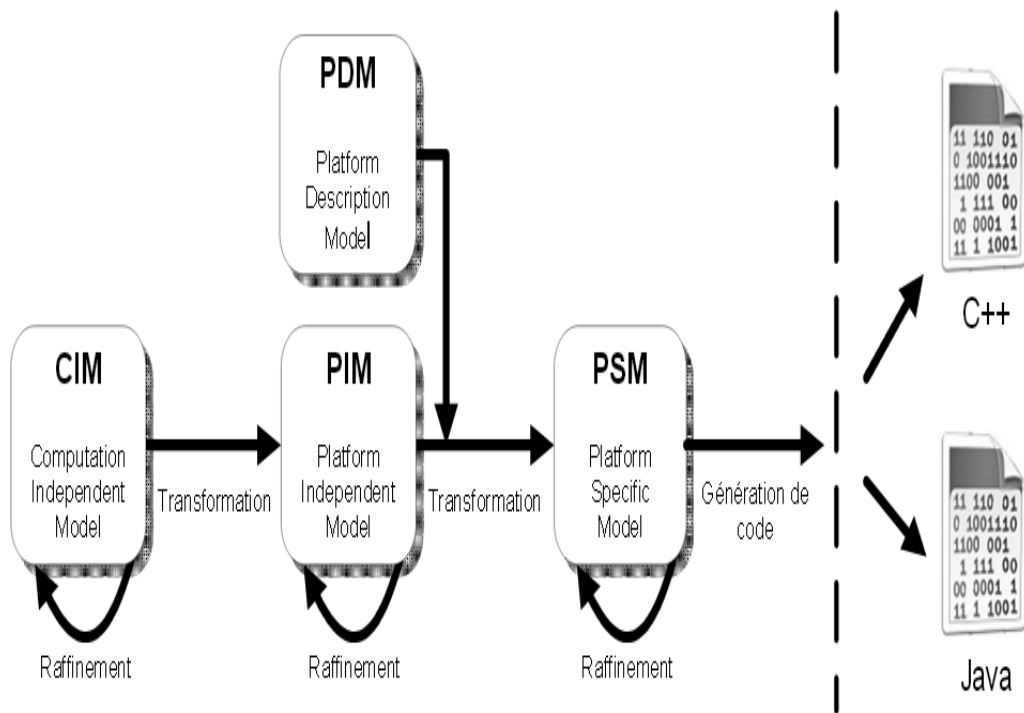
PDM

Platform Description Model

CIM

Computation Independent Model

Transformation

PIM

Platform Independent Model

Transformation

PSM

Platform Specific Model

Génération de code

Raffinement

Raffinement

Raffinement

11 110 01
0 1001110
1100 001
1 111 00
00 0001 1
11 1 1001

C++

11 110 01
0 1001110
1100 001
1 111 00
00 0001 1
11 1 1001

Java